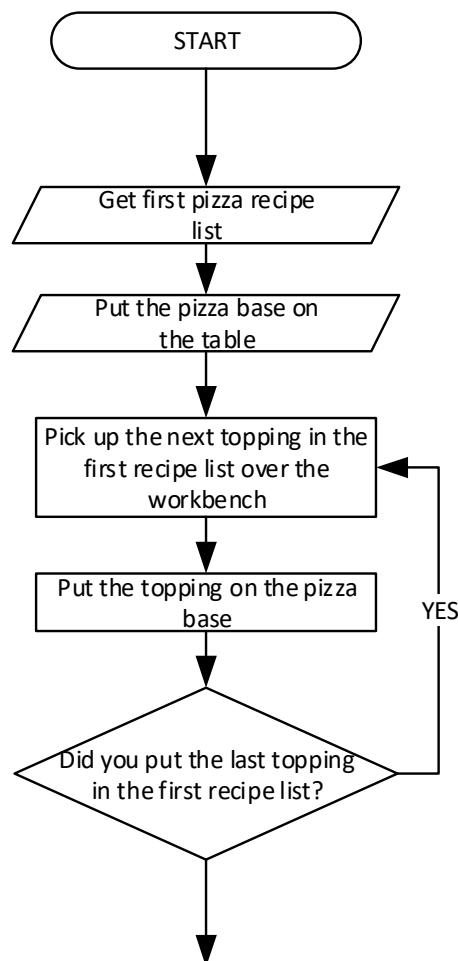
START

Get first pizza recipe list

Put the pizza base on the table

Pick up the next topping in the first recipe list over the workbench

Put the topping on the pizza base

YES

Did you put the last topping in the first recipe list?